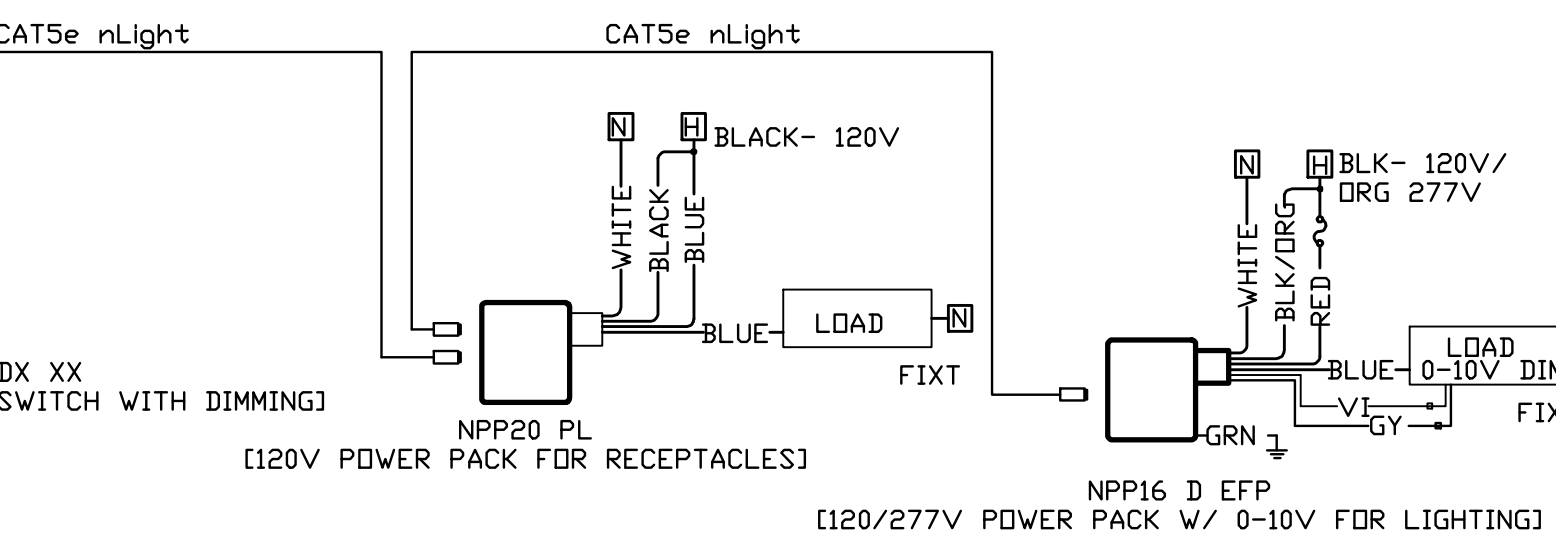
CAT5e nLight

CAT5e nLight

N

H BLACK- 120V

WHITE

BLACK

BLUE

BLUE

LOAD

N

FIXT

DX XX
[SWITCH WITH DIMMING]

NPP20 PL
[120V POWER PACK FOR RECEPTACLES]

N

H BLK- 120V/
ORG 277V

WHITE

BLK/ORG

RED

BLUE

LOAD
0-10V DIM

VI

GY

FIX

GRN

NPP16 D EFP
[120/277V POWER PACK W/ 0-10V FOR LIGHTING]